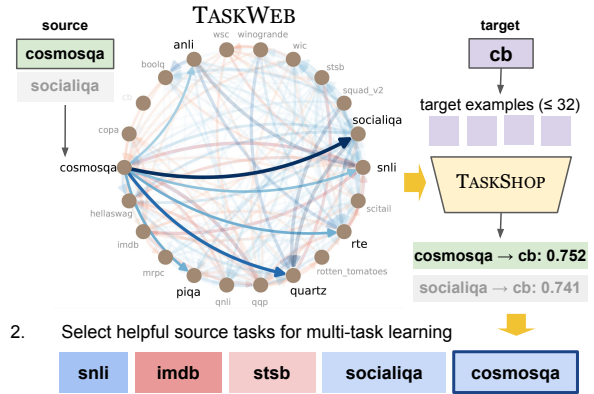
source

cosmosqa

socialiqa

TASKWEB

anli

wsc

winogrande

wic

stsb

boolq

squad_v2

cb

socialiqa

copa

cosmosqa

snli

hellaswag

scitail

imdb

rte

mrpc

rotten_tomatoes

piqa

qnli

qqp

quartz

target

cb

target examples (≤ 32)

TASKSHOP

cosmosqa → cb: 0.752

socialiqa → cb: 0.741

2. Select helpful source tasks for multi-task learning

snli

imdb

stsb

socialiqa

cosmosqa